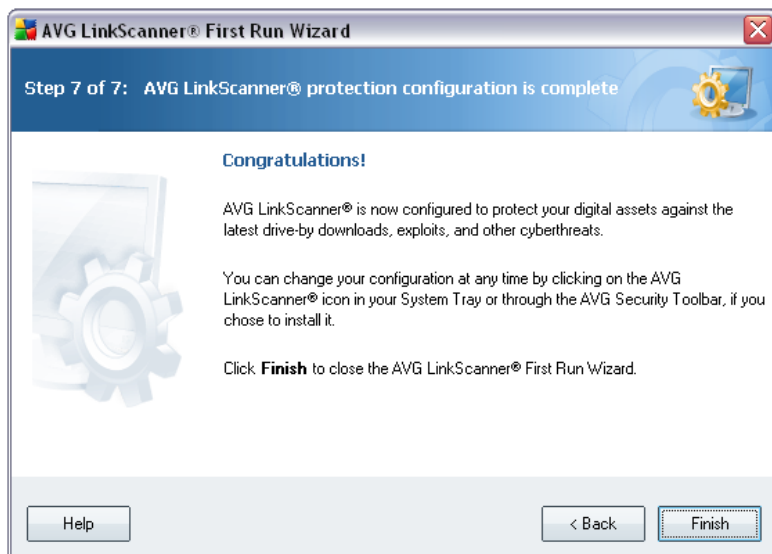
AVG LinkScanner® First Run Wizard

Step 7 of 7: AVG LinkScanner® protection configuration is complete

Congratulations!

AVG LinkScanner® is now configured to protect your digital assets against the latest drive-by downloads, exploits, and other cyberthreats.

You can change your configuration at any time by clicking on the AVG LinkScanner® icon in your System Tray or through the AVG Security Toolbar, if you chose to install it.

Click **Finish** to close the AVG LinkScanner® First Run Wizard.

Help

< Back

Finish